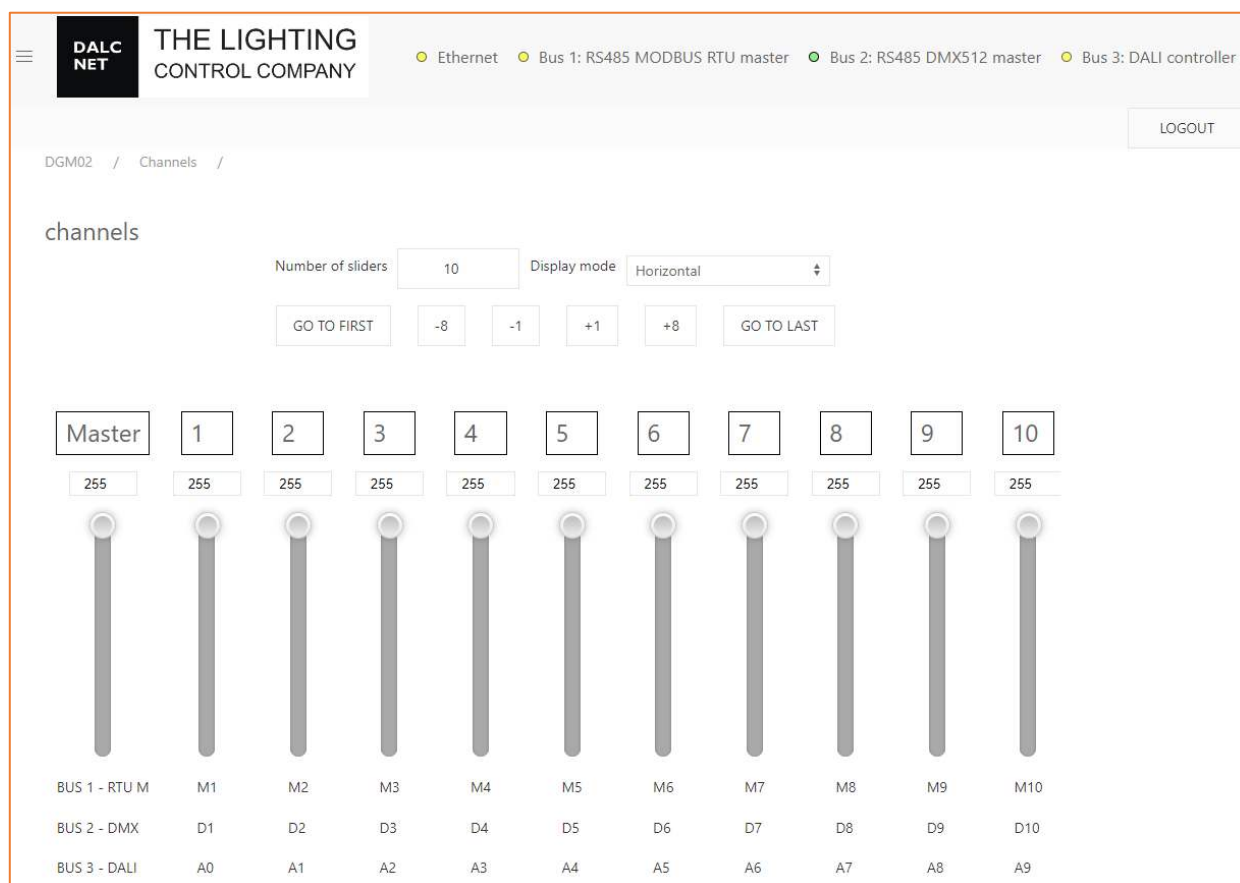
DALC NET

THE LIGHTING CONTROL COMPANY

Ethernet Bus 1: RS485 MODBUS RTU master Bus 2: RS485 DMX512 master Bus 3: DALI controller

LOGOUT

DGM02 / Channels /

channels

Number of sliders 10 Display mode Horizontal

GO TO FIRST -8 -1 +1 +8 GO TO LAST

| Master | 1 | 2 | 3 | 4 | 5 | 6 | 7 | 8 | 9 | 10 |
|---|---|---|---|---|---|---|---|---|---|---|
| 255 | 255 | 255 | 255 | 255 | 255 | 255 | 255 | 255 | 255 | 255 |
| BUS 1 - RTU M | M1 | M2 | M3 | M4 | M5 | M6 | M7 | M8 | M9 | M10 |
| BUS 2 - DMX | D1 | D2 | D3 | D4 | D5 | D6 | D7 | D8 | D9 | D10 |
| BUS 3 - DALI | A0 | A1 | A2 | A3 | A4 | A5 | A6 | A7 | A8 | A9 |